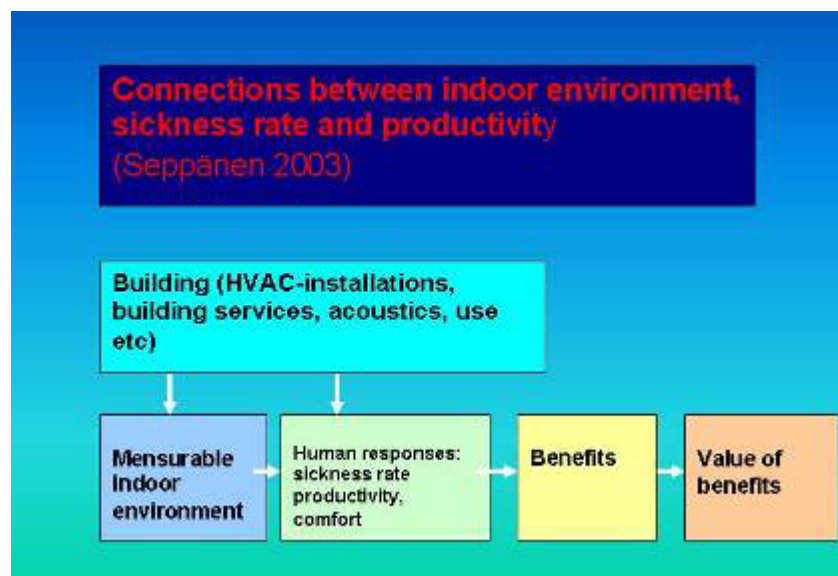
Connections between indoor environment, sickness rate and productivity
(Seppänen 2003)

Building (HVAC-installations, building services, acoustics, use etc)

Mensurable Indoor environment

Human responses: sickness rate productivity, comfort

Benefits

Value of benefits